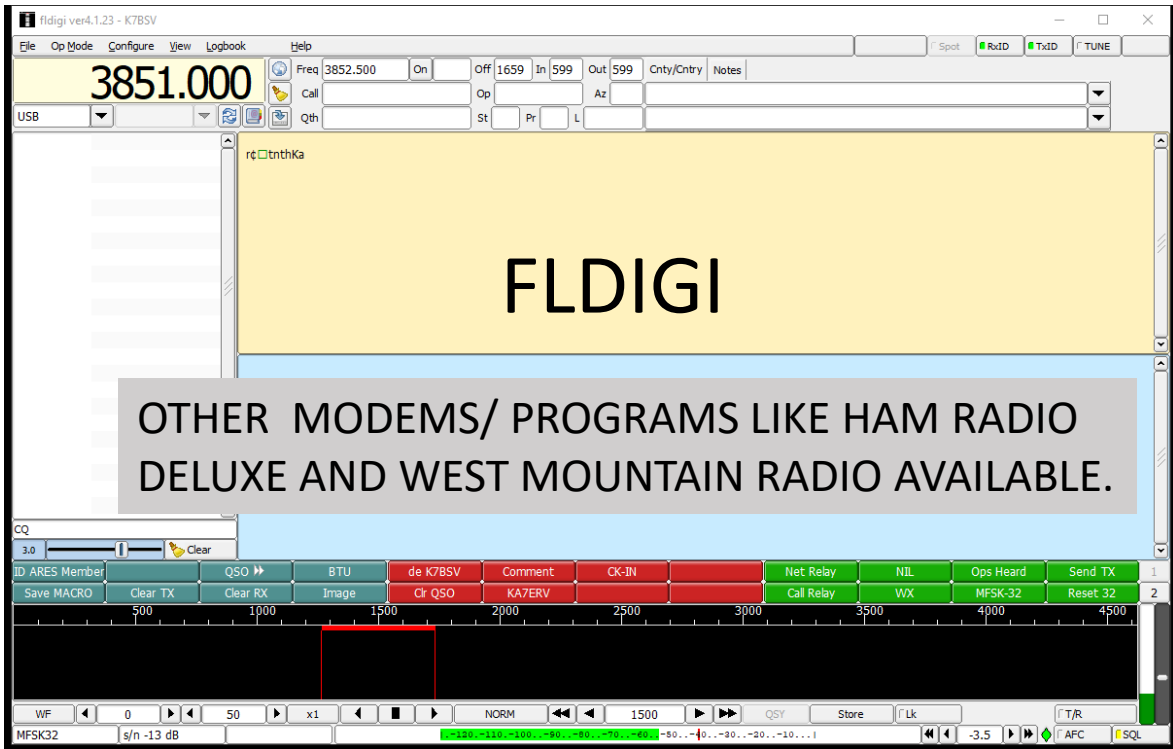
fldigi ver4.1.23 - K7BSV

File Op Mode Configure View Logbook Help

Spot RxID TxID TUNE

3851.000

Freq 3852.500 On Off 1659 In 599 Out 599 Cnty/Cntry Notes

Call Op Az

USB

Qth St Pr L

r¢□tnthKa

FLDIGI

OTHER MODEMS/ PROGRAMS LIKE HAM RADIO DELUXE AND WEST MOUNTAIN RADIO AVAILABLE.

CQ

3.0 Clear

| ID ARES Member | | QSO ▸▸ | BTU | de K7BSV | Comment | CK-IN | | Net Relay | NIL | Ops Heard | Send TX | 1 |
|---|---|---|---|---|---|---|---|---|---|---|---|---|
| Save MACRO | Clear TX | Clear RX | Image | Clr QSO | KA7ERV | | | Call Relay | WX | MFSK-32 | Reset 32 | 2 |

500 1000 1500 2000 2500 3000 3500 4000 4500

WF 0 50 x1 NORM 1500 QSY Store Lk T/R

MFSK32 s/n -13 dB -120..-110..-100..-90..-80..-70..-60..-50..-40..-30..-20..-10.. -3.5 AFC SQL